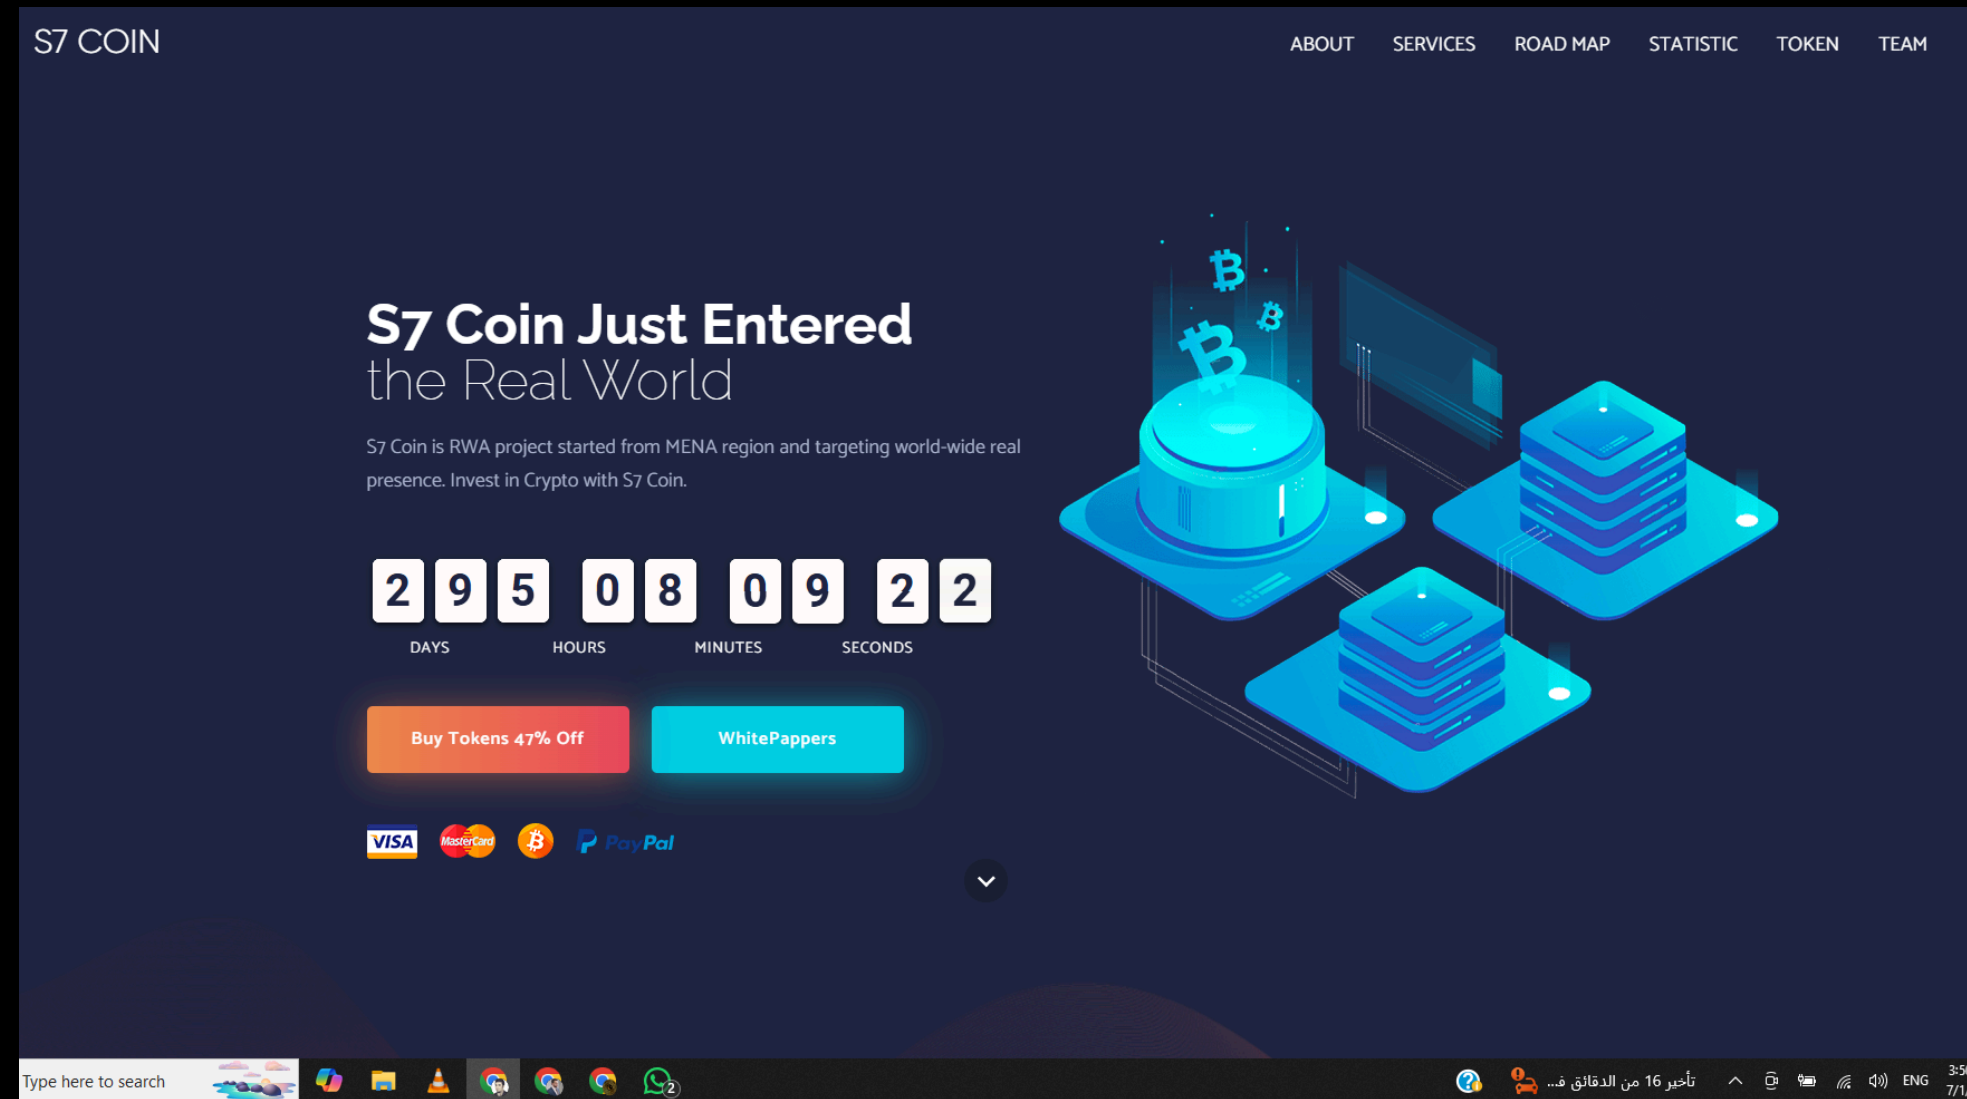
S7 COIN

ABOUT SERVICES ROAD MAP STATISTIC TOKEN TEAM

S7 Coin Just Entered
the Real World

S7 Coin is RWA project started from MENA region and targeting world-wide real presence. Invest in Crypto with S7 Coin.

| 295 | 08 | 09 | 22 |
|---|---|---|---|
| DAYS | HOURS | MINUTES | SECONDS |

Buy Tokens 47% Off

WhitePappers

VISA MasterCard PayPal

Type here to search

2

تأخير 16 من الدقائق فـ...

ENG

3:5
7/1